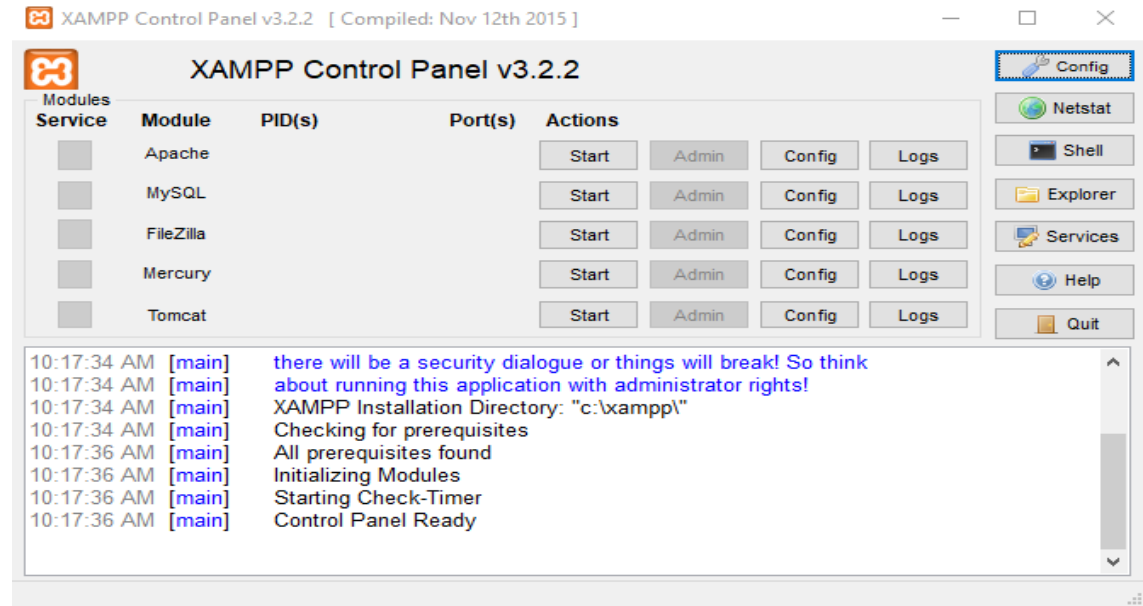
XAMPP Control Panel v3.2.2 [ Compiled: Nov 12th 2015 ]

XAMPP Control Panel v3.2.2

Config
Netstat
Shell
Explorer
Services
Help
Quit

Modules

| Service | Module | PID(s) | Port(s) | Actions | | | |
|---|---|---|---|---|---|---|---|
| | Apache | | | Start | Admin | Config | Logs |
| | MySQL | | | Start | Admin | Config | Logs |
| | FileZilla | | | Start | Admin | Config | Logs |
| | Mercury | | | Start | Admin | Config | Logs |
| | Tomcat | | | Start | Admin | Config | Logs |

10:17:34 AM [main] there will be a security dialogue or things will break! So think
10:17:34 AM [main] about running this application with administrator rights!
10:17:34 AM [main] XAMPP Installation Directory: "c:\xampp\"
10:17:34 AM [main] Checking for prerequisites
10:17:36 AM [main] All prerequisites found
10:17:36 AM [main] Initializing Modules
10:17:36 AM [main] Starting Check-Timer
10:17:36 AM [main] Control Panel Ready